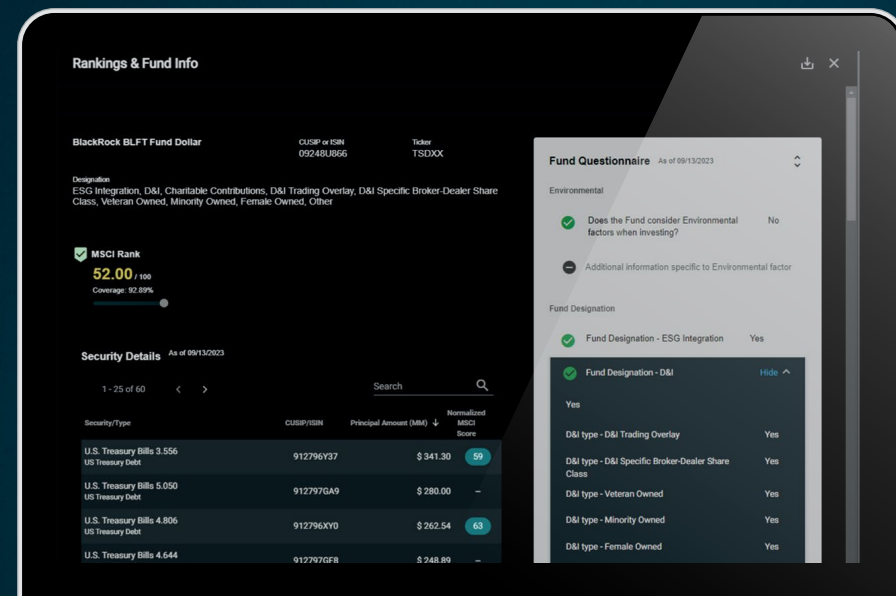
Rankings & Fund Info

BlackRock BLFT Fund Dollar

CUSIP or ISIN
09248U866

Ticker
TSDXX

Designation
ESG Integration, D&I, Charitable Contributions, D&I Trading Overlay, D&I Specific Broker-Dealer Share Class, Veteran Owned, Minority Owned, Female Owned, Other

MSCI Rank
52.00 / 100
Coverage: 92.89%

Security Details As of 09/13/2023

1 - 25 of 60

Search

| Security/Type | CUSIP/ISIN | Principal Amount (MM) ↓ | Normalized MSCI Score |
|---|---|---|---|
| U.S. Treasury Bills 3.556 US Treasury Debt | 912796Y37 | $ 341.30 | 59 |
| U.S. Treasury Bills 5.050 US Treasury Debt | 912797GA9 | $ 280.00 | – |
| U.S. Treasury Bills 4.806 US Treasury Debt | 912796XY0 | $ 262.54 | 63 |
| U.S. Treasury Bills 4.644 | 912797GF8 | $ 248.89 | – |

Fund Questionnaire As of 09/13/2023

Environmental

Does the Fund consider Environmental factors when investing? No

Additional information specific to Environmental factor

Fund Designation

Fund Designation - ESG Integration Yes

Fund Designation - D&I Hide

Yes

D&I type - D&I Trading Overlay Yes

D&I type - D&I Specific Broker-Dealer Share Class Yes

D&I type - Veteran Owned Yes

D&I type - Minority Owned Yes

D&I type - Female Owned Yes